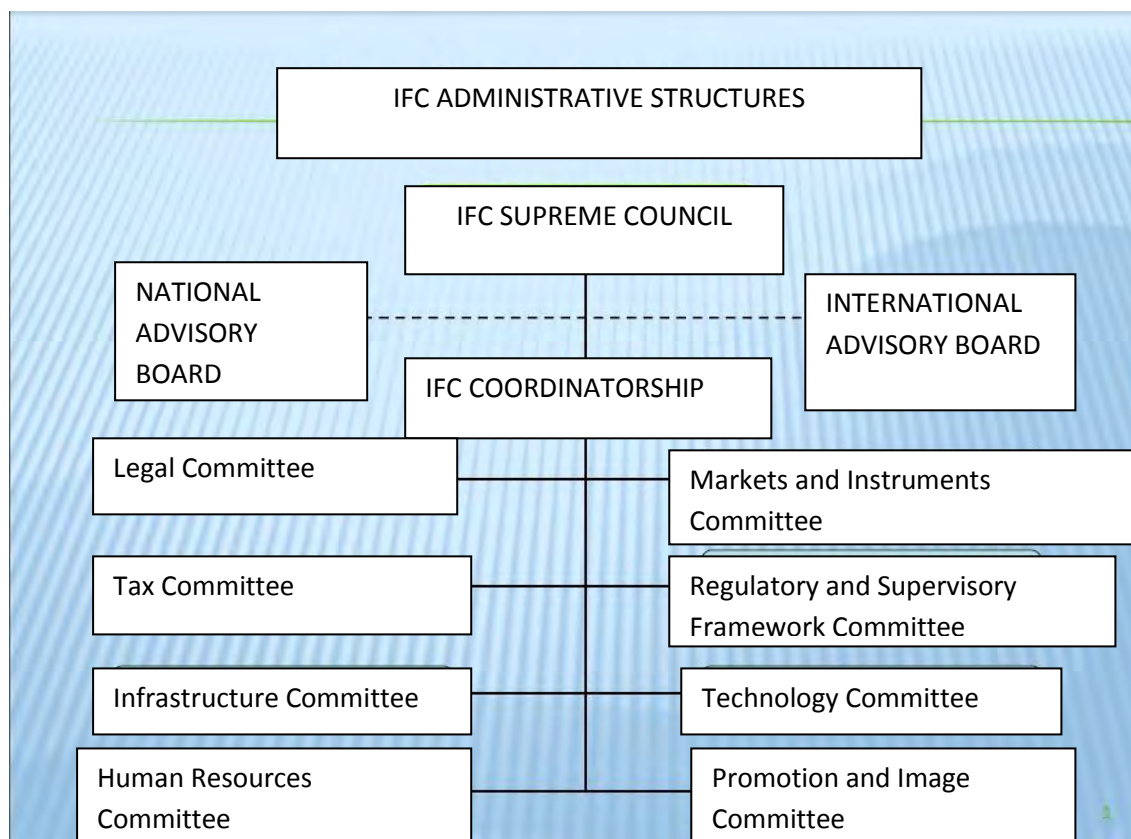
IFC ADMINISTRATIVE STRUCTURES

IFC SUPREME COUNCIL

NATIONAL ADVISORY BOARD

INTERNATIONAL ADVISORY BOARD

IFC COORDINATORSHIP

Legal Committee

Markets and Instruments Committee

Tax Committee

Regulatory and Supervisory Framework Committee

Infrastructure Committee

Technology Committee

Human Resources Committee

Promotion and Image Committee

1